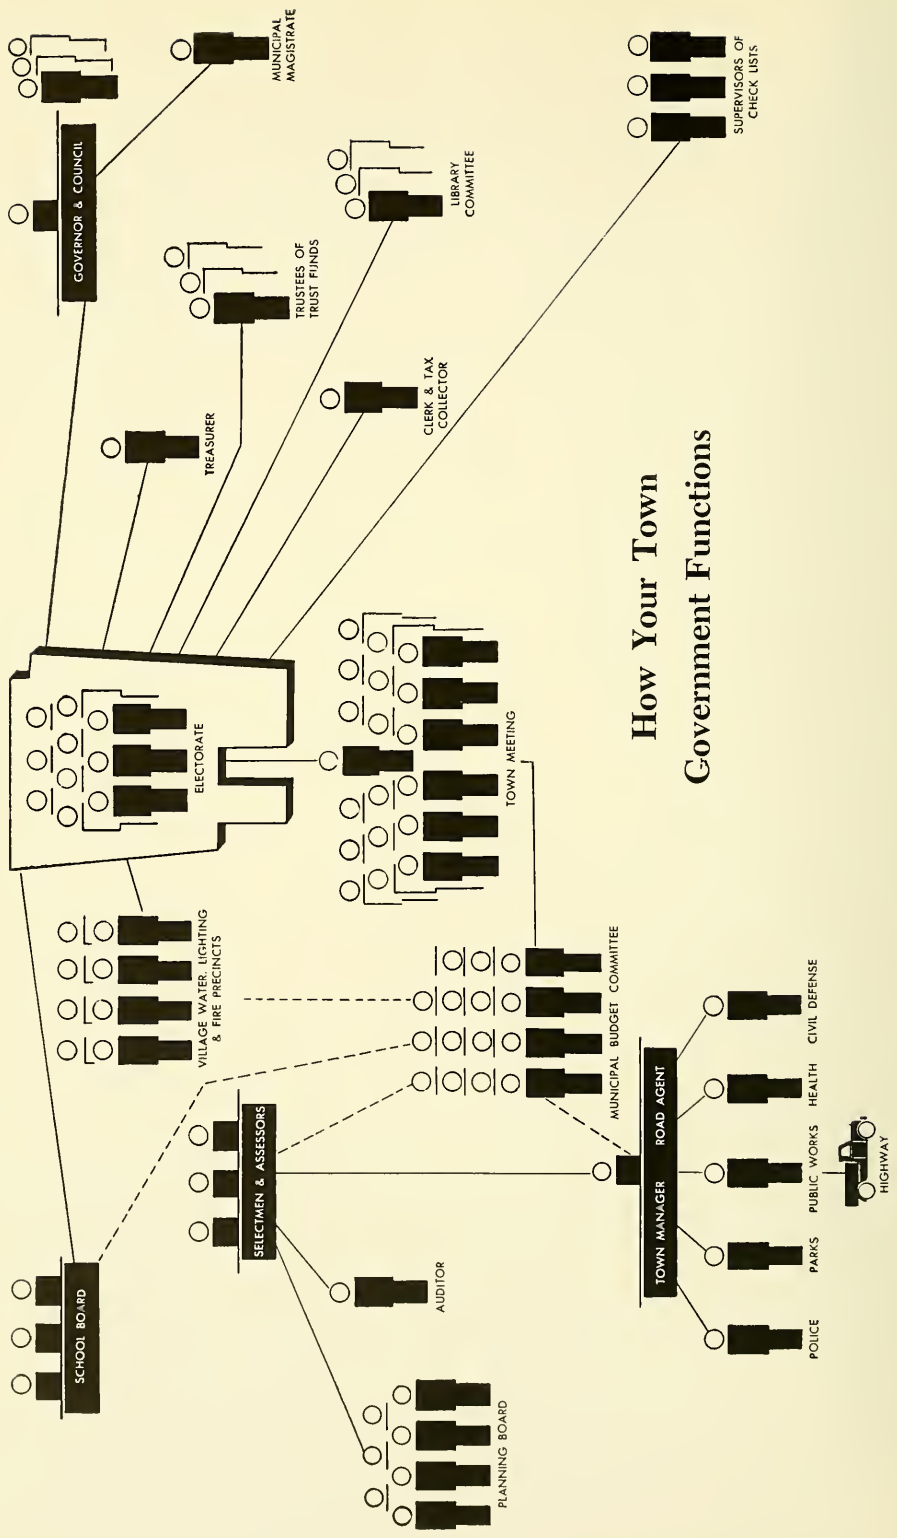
How Your Town Government Functions

GOVERNOR & COUNCIL

MUNICIPAL MAGISTRATE

TREASURER

TRUSTEES OF TRUST FUNDS

LIBRARY COMMITTEE

CLERK & TAX COLLECTOR

SUPERVISORS OF CHECK LISTS

ELECTORATE

TOWN MEETING

VILLAGE WATER, LIGHTING & FIRE PRECINCTS

MUNICIPAL BUDGET COMMITTEE

SCHOOL BOARD

SELECTMEN & ASSESSORS

AUDITOR

PLANNING BOARD

TOWN MANAGER ROAD AGENT

POLICE

PARKS

PUBLIC WORKS

HIGHWAY

HEALTH

CIVIL DEFENSE